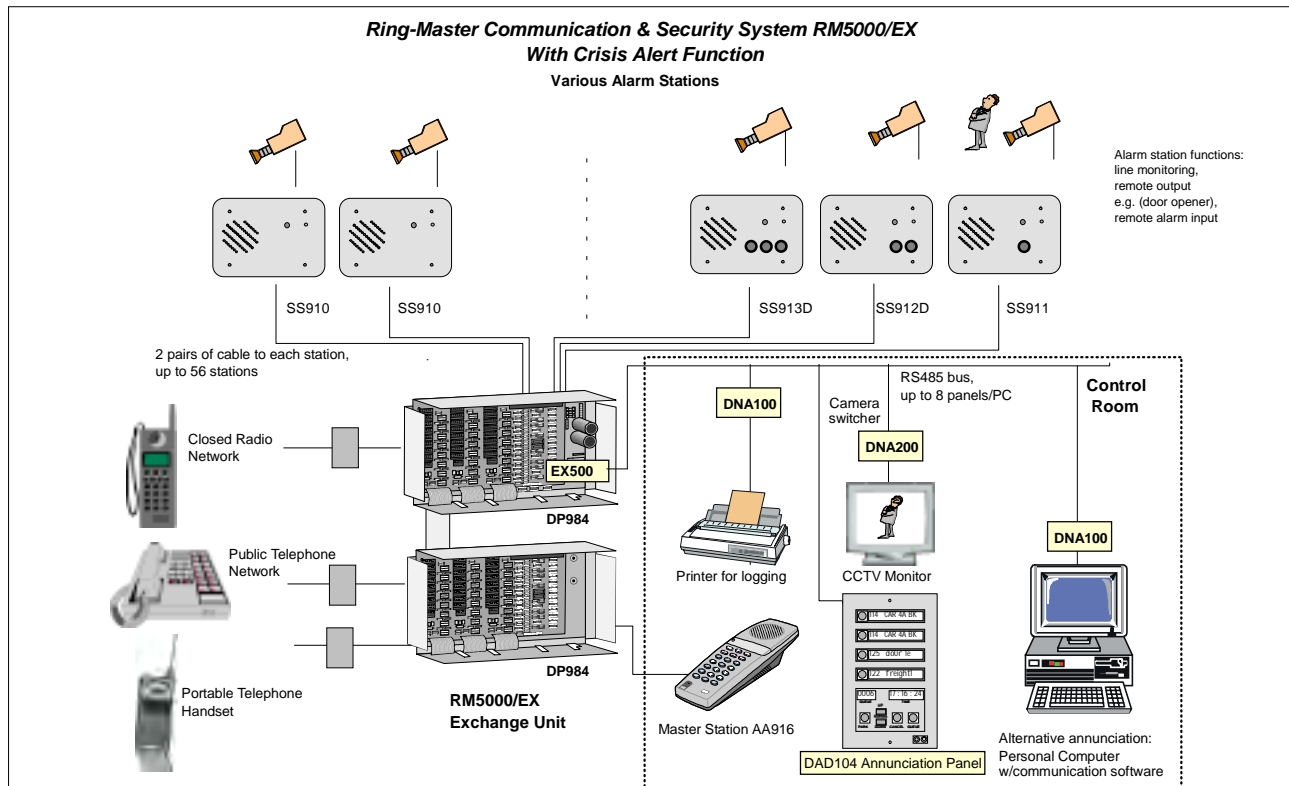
Ring-Master Communication & Security System RM5000/EX
With Crisis Alert Function
Various Alarm Stations

Alarm station functions:
line monitoring,
remote output
e.g. (door opener),
remote alarm input

SS910
SS910
SS913D
SS912D
SS911

2 pairs of cable to each station,
up to 56 stations

Closed Radio Network

Public Telephone Network

Portable Telephone Handset

EX500
DP984
DP984

RM5000/EX
Exchange Unit

DNA100
Printer for logging

Master Station AA916

RS485 bus,
up to 8 panels/PC

Camera switcher
DNA200
CCTV Monitor

Control Room

DNA100

114 CAR 4A BK
114 CAR 4A BK
125 door 1e
122 freight
0006
17 : 16 : 24

DAD104 Annunciation Panel

Alternative annunciation:
Personal Computer
w/communication software